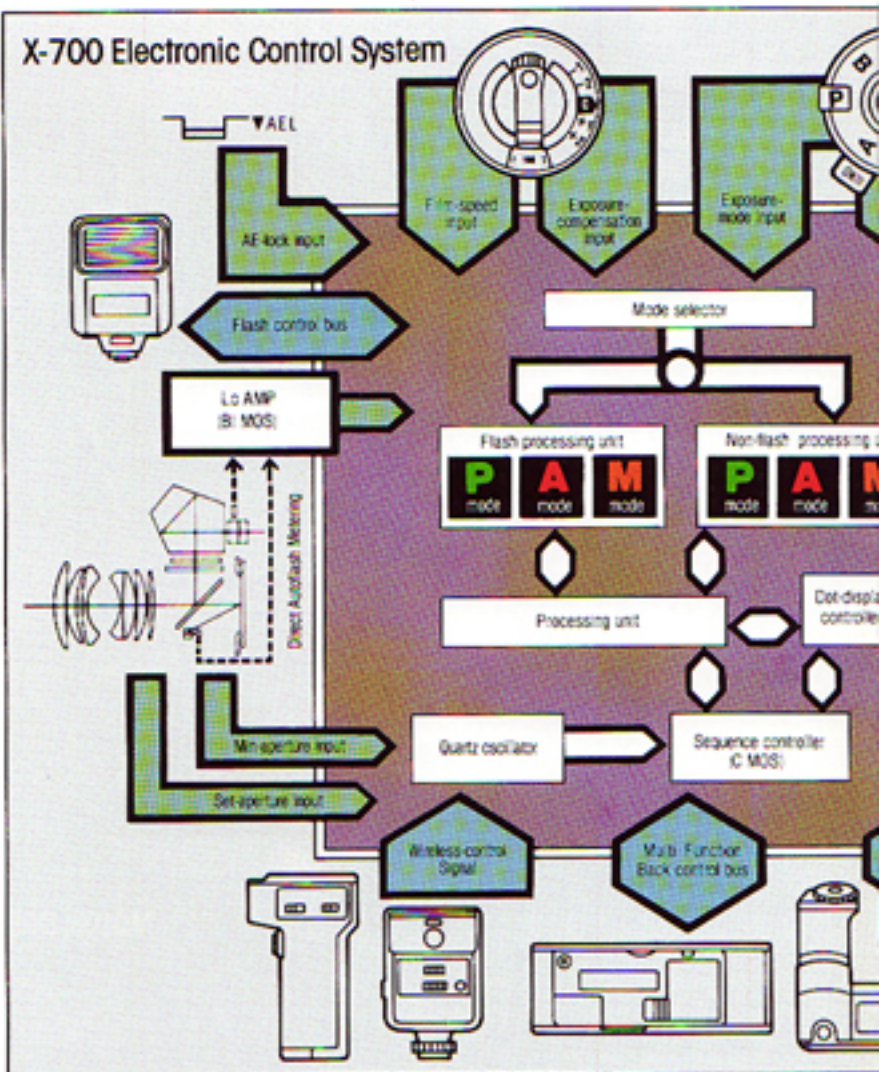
X-700 Electronic Control System

AEL

AE-lock input

Film-speed input

Exposure-compensation input

Exposure-mode input

P

Flash control bus

Mode selector

Lo AMP (Bi MOS)

Flash processing unit

P mode A mode M mode

Non-flash processing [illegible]

P mode A mode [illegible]

Direct Autoflash Metering

Processing unit

Dot-displa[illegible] controlle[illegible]

Min-aperture input

Quartz oscillator

Sequence controller (C MOS)

Set-aperture input

Wireless-control Signal

Multi Function Back control bus